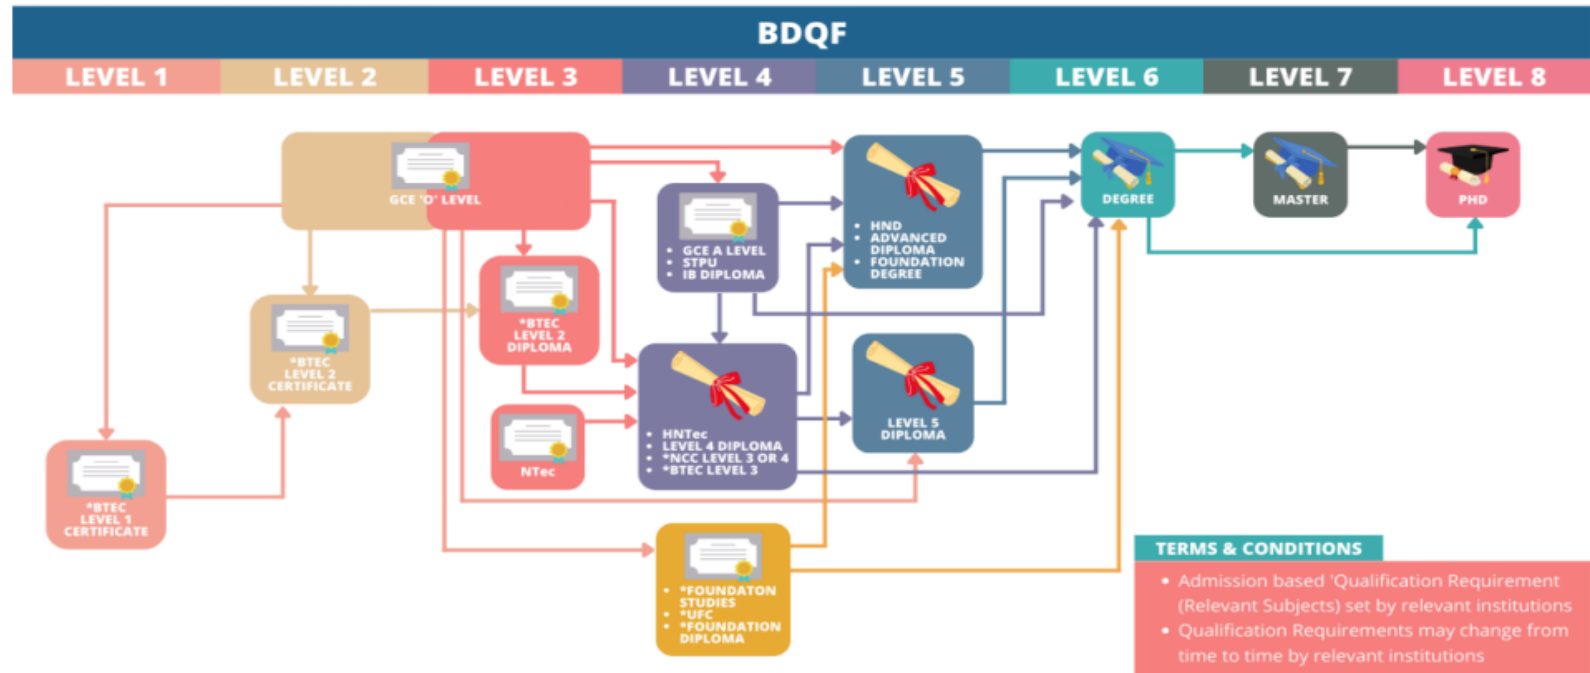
BDQF

| LEVEL 1 | LEVEL 2 | LEVEL 3 | LEVEL 4 | LEVEL 5 | LEVEL 6 | LEVEL 7 | LEVEL 8 |
|---|---|---|---|---|---|---|---|

GCE 'O' LEVEL

• GCE A LEVEL
• STPU
• IB DIPLOMA

• HND
• ADVANCED DIPLOMA
• FOUNDATION DEGREE

DEGREE

MASTER

PHD

*BTEC LEVEL 2 DIPLOMA

*BTEC LEVEL 2 CERTIFICATE

NTec

• HNTec
• LEVEL 4 DIPLOMA
• *NCC LEVEL 3 OR 4
• *BTEC LEVEL 3

LEVEL 5 DIPLOMA

*BTEC LEVEL 1 CERTIFICATE

• *FOUNDATON STUDIES
• *UFC
• *FOUNDATION DIPLOMA

TERMS & CONDITIONS
• Admission based 'Qualification Requirement (Relevant Subjects) set by relevant institutions
• Qualification Requirements may change from time to time by relevant institutions